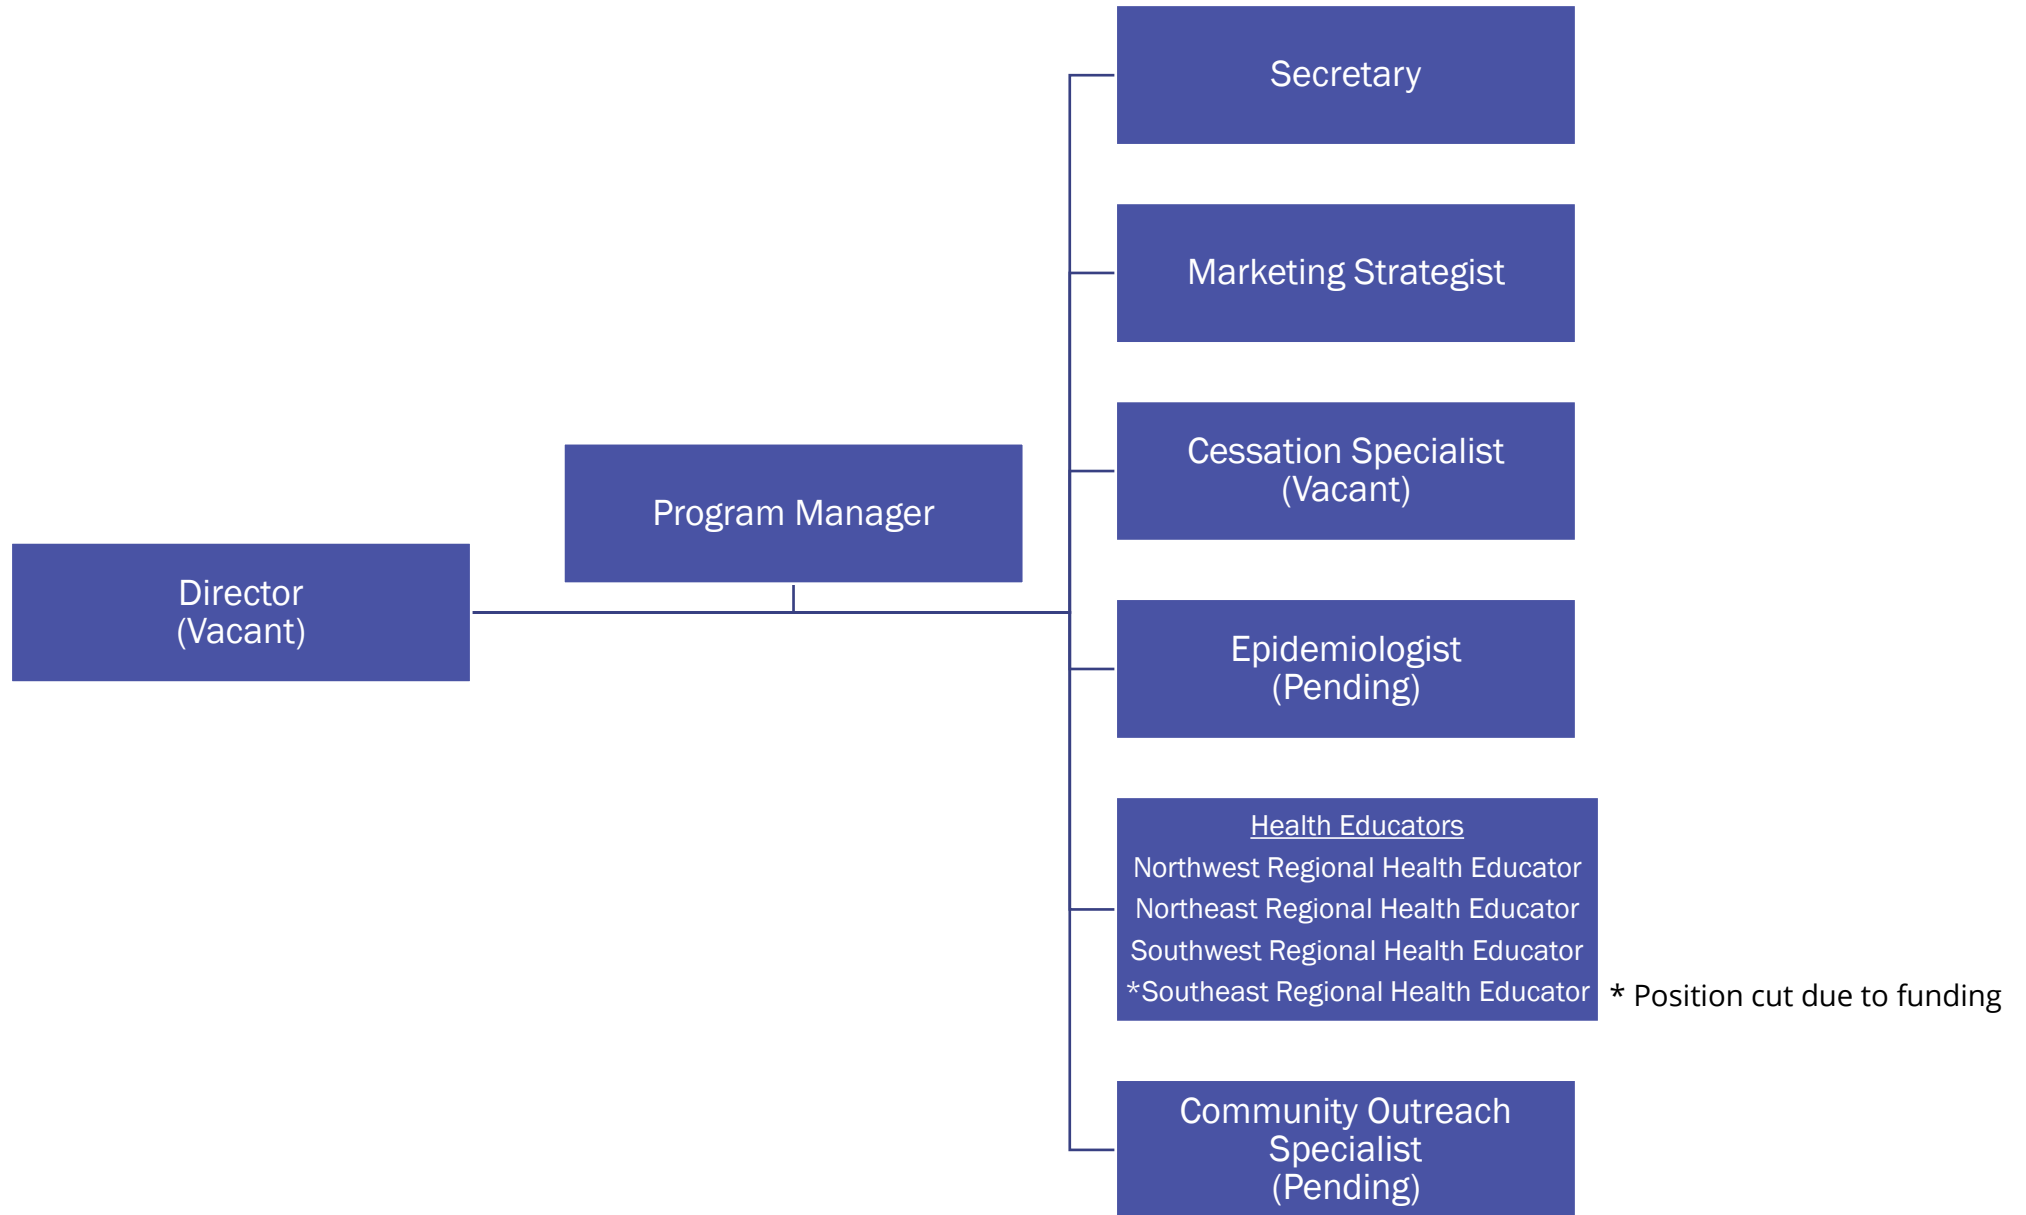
Director
(Vacant)

Program Manager

Secretary

Marketing Strategist

Cessation Specialist
(Vacant)

Epidemiologist
(Pending)

Health Educators
Northwest Regional Health Educator
Northeast Regional Health Educator
Southwest Regional Health Educator
*Southeast Regional Health Educator

* Position cut due to funding

Community Outreach Specialist
(Pending)